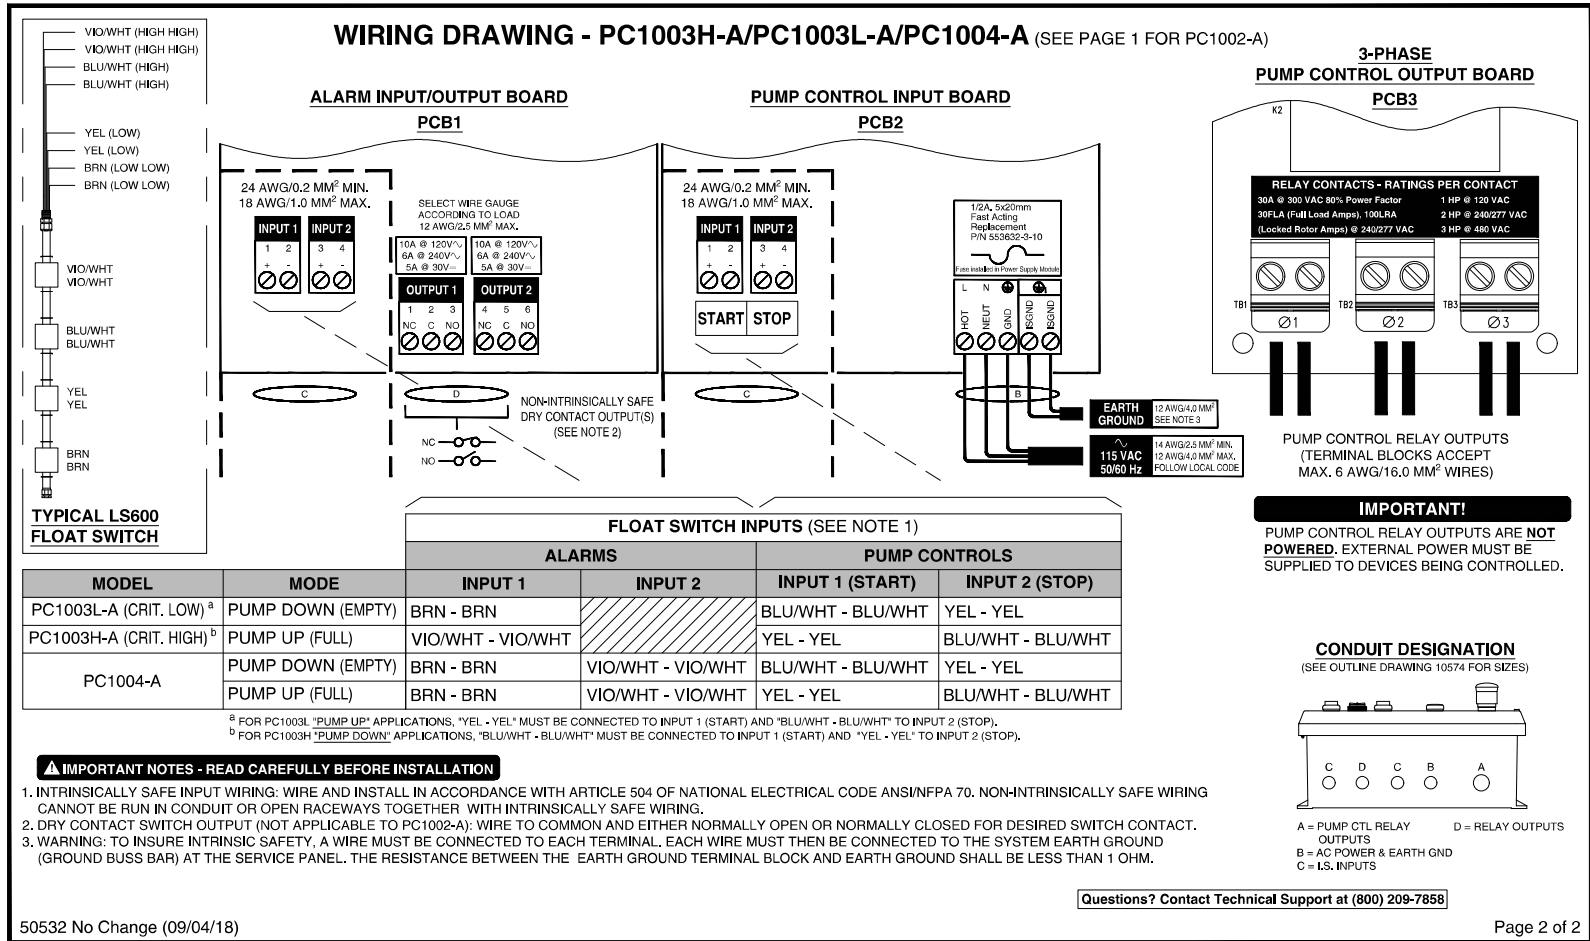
WIRING DRAWING - PC1003H-A/PC1003L-A/PC1004-A (SEE PAGE 1 FOR PC1002-A)

VIO/WHT (HIGH HIGH)
VIO/WHT (HIGH HIGH)
BLU/WHT (HIGH)
BLU/WHT (HIGH)
YEL (LOW)
YEL (LOW)
BRN (LOW LOW)
BRN (LOW LOW)
VIO/WHT
VIO/WHT
BLU/WHT
BLU/WHT
YEL
YEL
BRN
BRN

TYPICAL LS600 FLOAT SWITCH

ALARM INPUT/OUTPUT BOARD
PCB1

24 AWG/0.2 MM$^2$ MIN.
18 AWG/1.0 MM$^2$ MAX.

INPUT 1 INPUT 2
1 2 3 4
+ - + -

SELECT WIRE GAUGE ACCORDING TO LOAD 12 AWG/2.5 MM$^2$ MAX.

10A @ 120V∿ 6A @ 240V∿ 5A @ 30V⎓
10A @ 120V∿ 6A @ 240V∿ 5A @ 30V⎓

OUTPUT 1 OUTPUT 2
1 2 3 4 5 6
NC C NO NC C NO

C
D
NON-INTRINSICALLY SAFE DRY CONTACT OUTPUT(S) (SEE NOTE 2)
NC
NO

PUMP CONTROL INPUT BOARD
PCB2

24 AWG/0.2 MM$^2$ MIN.
18 AWG/1.0 MM$^2$ MAX.

INPUT 1 INPUT 2
1 2 3 4
+ - + -
START STOP
C

1/2A, 5x20mm Fast Acting Replacement P/N 553632-3-10
Fuse installed in Power Supply Module

L N
HOT NEUT GND ISGND ISGND
B

EARTH GROUND 12 AWG/4.0 MM$^2$ SEE NOTE 3
∿ 115 VAC 50/60 Hz 14 AWG/2.5 MM$^2$ MIN. 12 AWG/4.0 MM$^2$ MAX. FOLLOW LOCAL CODE

3-PHASE
PUMP CONTROL OUTPUT BOARD
PCB3
K2

RELAY CONTACTS - RATINGS PER CONTACT
30A @ 300 VAC 80% Power Factor | 1 HP @ 120 VAC
30FLA (Full Load Amps), 100LRA | 2 HP @ 240/277 VAC
(Locked Rotor Amps) @ 240/277 VAC | 3 HP @ 480 VAC

TB1 Ø1 TB2 Ø2 TB3 Ø3

PUMP CONTROL RELAY OUTPUTS (TERMINAL BLOCKS ACCEPT MAX. 6 AWG/16.0 MM$^2$ WIRES)

IMPORTANT!
PUMP CONTROL RELAY OUTPUTS ARE NOT POWERED. EXTERNAL POWER MUST BE SUPPLIED TO DEVICES BEING CONTROLLED.

FLOAT SWITCH INPUTS (SEE NOTE 1)

| MODEL | MODE | ALARMS INPUT 1 | ALARMS INPUT 2 | PUMP CONTROLS INPUT 1 (START) | PUMP CONTROLS INPUT 2 (STOP) |
|---|---|---|---|---|---|
| PC1003L-A (CRIT. LOW) $^a$ | PUMP DOWN (EMPTY) | BRN - BRN | | BLU/WHT - BLU/WHT | YEL - YEL |
| PC1003H-A (CRIT. HIGH) $^b$ | PUMP UP (FULL) | VIO/WHT - VIO/WHT | | YEL - YEL | BLU/WHT - BLU/WHT |
| PC1004-A | PUMP DOWN (EMPTY) | BRN - BRN | VIO/WHT - VIO/WHT | BLU/WHT - BLU/WHT | YEL - YEL |
| PC1004-A | PUMP UP (FULL) | BRN - BRN | VIO/WHT - VIO/WHT | YEL - YEL | BLU/WHT - BLU/WHT |

$^a$ FOR PC1003L "PUMP UP" APPLICATIONS, "YEL - YEL" MUST BE CONNECTED TO INPUT 1 (START) AND "BLU/WHT - BLU/WHT" TO INPUT 2 (STOP).
$^b$ FOR PC1003H "PUMP DOWN" APPLICATIONS, "BLU/WHT - BLU/WHT" MUST BE CONNECTED TO INPUT 1 (START) AND "YEL - YEL" TO INPUT 2 (STOP).

CONDUIT DESIGNATION
(SEE OUTLINE DRAWING 10574 FOR SIZES)
C D C B A
A = PUMP CTL RELAY OUTPUTS
B = AC POWER & EARTH GND
C = I.S. INPUTS
D = RELAY OUTPUTS

IMPORTANT NOTES - READ CAREFULLY BEFORE INSTALLATION
1. INTRINSICALLY SAFE INPUT WIRING: WIRE AND INSTALL IN ACCORDANCE WITH ARTICLE 504 OF NATIONAL ELECTRICAL CODE ANSI/NFPA 70. NON-INTRINSICALLY SAFE WIRING CANNOT BE RUN IN CONDUIT OR OPEN RACEWAYS TOGETHER WITH INTRINSICALLY SAFE WIRING.
2. DRY CONTACT SWITCH OUTPUT (NOT APPLICABLE TO PC1002-A): WIRE TO COMMON AND EITHER NORMALLY OPEN OR NORMALLY CLOSED FOR DESIRED SWITCH CONTACT.
3. WARNING: TO INSURE INTRINSIC SAFETY, A WIRE MUST BE CONNECTED TO EACH TERMINAL. EACH WIRE MUST THEN BE CONNECTED TO THE SYSTEM EARTH GROUND (GROUND BUSS BAR) AT THE SERVICE PANEL. THE RESISTANCE BETWEEN THE EARTH GROUND TERMINAL BLOCK AND EARTH GROUND SHALL BE LESS THAN 1 OHM.

Questions? Contact Technical Support at (800) 209-7858

50532 No Change (09/04/18)
Page 2 of 2